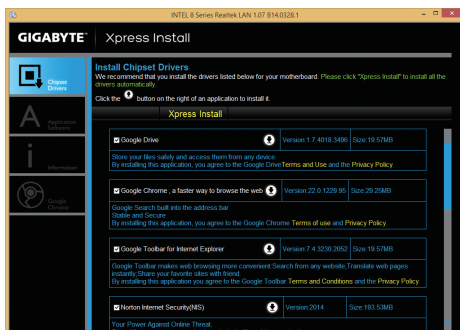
INTEL 8 Series Realtek LAN 1.07 B14.0328.1

GIGABYTE™ Xpress Install

Chipset Drivers

Application Software

Information

Google Chrome

Install Chipset Drivers
We recommend that you install the drivers listed below for your motherboard. Please click "Xpress Install" to install all the drivers automatically.
Click the button on the right of an application to install it.

Xpress Install

Google Drive Version:1.7.4018.3496 Size:19.57MB
Store your files safely and access them from any device.
By installing this application, you agree to the Google Drive Terms and Use and the Privacy Policy

Google Chrome , a faster way to browse the web Version:22.0.1229.95 Size:29.25MB
Google Search built into the address bar
Stable and Secure
By installing this application, you agree to the Google Chrome Terms of use and Privacy Policy

Google Toolbar for Internet Explorer Version:7.4.3230.2052 Size:19.57MB
Google Toolbar makes web browsing more convenient.Search from any website,Translate web pages instantly,Share your favorite sites with friend.
By installing this application, you agree to the Google Toolbar Terms and Conditions and the Privacy Policy

Norton Internet Security(NIS) Version:2014 Size:193.53MB
Your Power Against Online Threat.
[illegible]